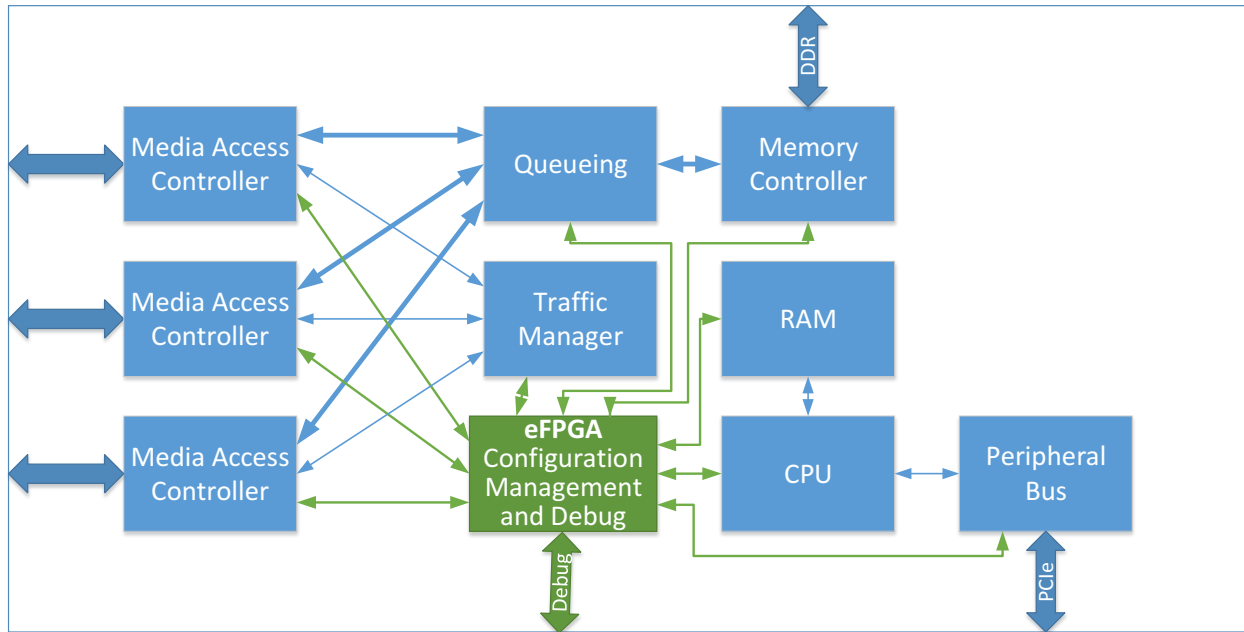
DDR

Media Access Controller

Queueing

Memory Controller

Media Access Controller

Traffic Manager

RAM

Media Access Controller

eFPGA Configuration Management and Debug

CPU

Peripheral Bus

Debug

PCIe